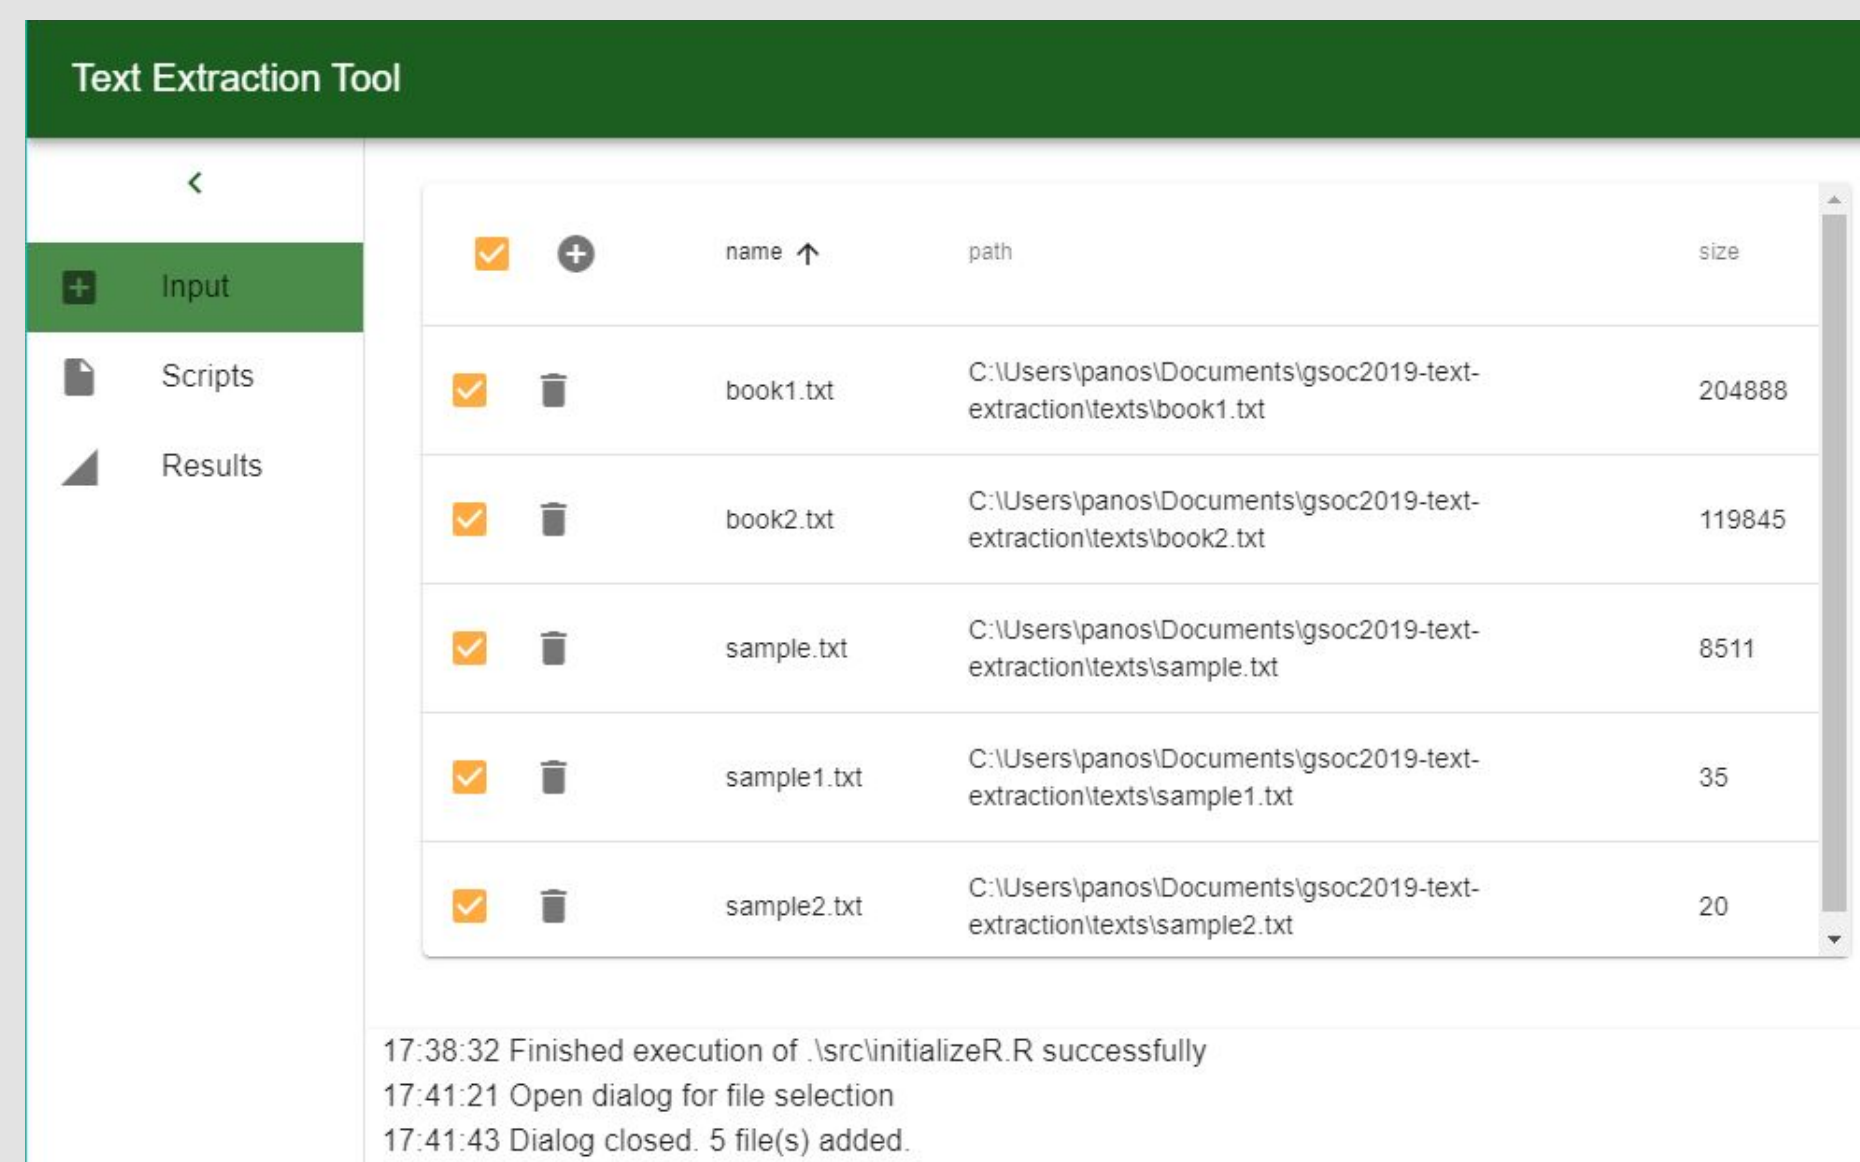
Text Extraction Tool

Input

Scripts

Results

| | | name | path | size |
|---|---|---|---|---|
| | | book1.txt | C:\Users\panos\Documents\gsoc2019-text-extraction\texts\book1.txt | 204888 |
| | | book2.txt | C:\Users\panos\Documents\gsoc2019-text-extraction\texts\book2.txt | 119845 |
| | | sample.txt | C:\Users\panos\Documents\gsoc2019-text-extraction\texts\sample.txt | 8511 |
| | | sample1.txt | C:\Users\panos\Documents\gsoc2019-text-extraction\texts\sample1.txt | 35 |
| | | sample2.txt | C:\Users\panos\Documents\gsoc2019-text-extraction\texts\sample2.txt | 20 |

17:38:32 Finished execution of .\src\initializeR.R successfully
17:41:21 Open dialog for file selection
17:41:43 Dialog closed. 5 file(s) added.